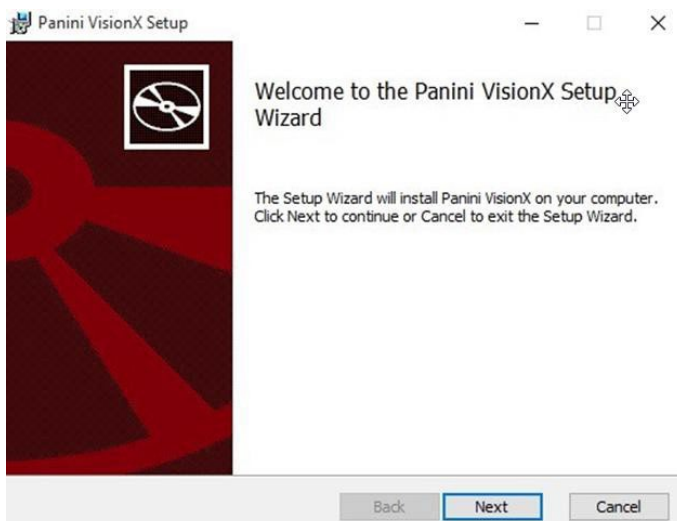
Panini VisionX Setup

Welcome to the Panini VisionX Setup Wizard

The Setup Wizard will install Panini VisionX on your computer. Click Next to continue or Cancel to exit the Setup Wizard.

Back Next Cancel